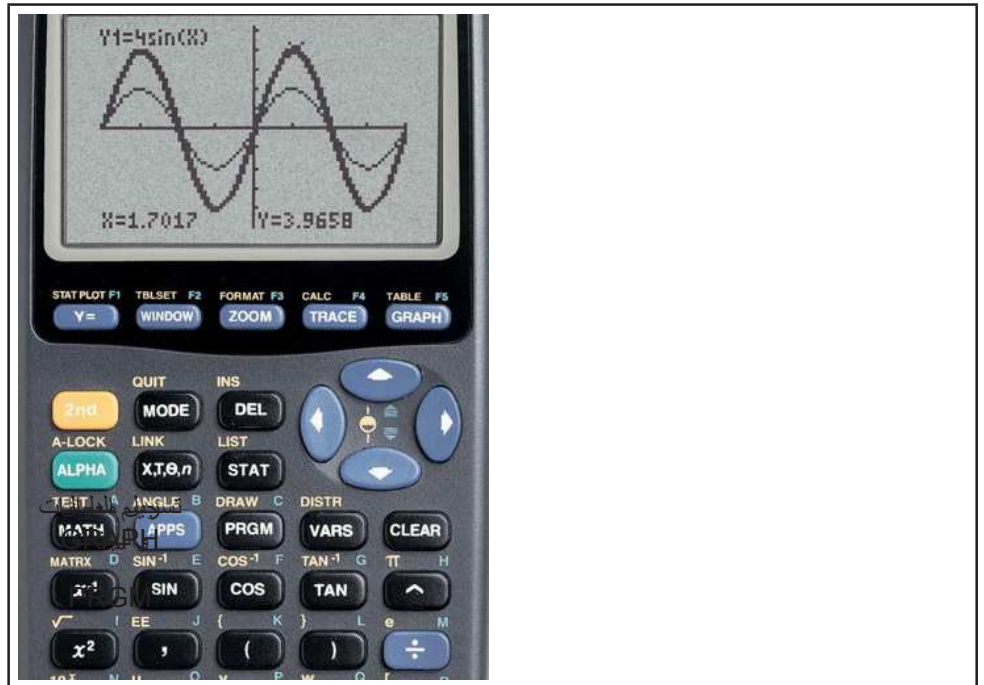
Y1=4sin(X)

X=1.7017 Y=3.9658

STAT PLOT F1 TBLSET F2 FORMAT F3 CALC F4 TABLE F5

Y= WINDOW ZOOM TRACE GRAPH

QUIT INS

2nd MODE DEL

A-LOCK LINK LIST

ALPHA X,T,θ,n STAT

TEST A ANGLE B DRAW C DISTR

MATH APPS PRGM VARS CLEAR

MATRX D $SIN^{-1}$ E $COS^{-1}$ F $TAN^{-1}$ G π H

$x^{-1}$ SIN COS TAN ^

√‾ I EE J { K } L e M

$x^2$ , ( ) ÷